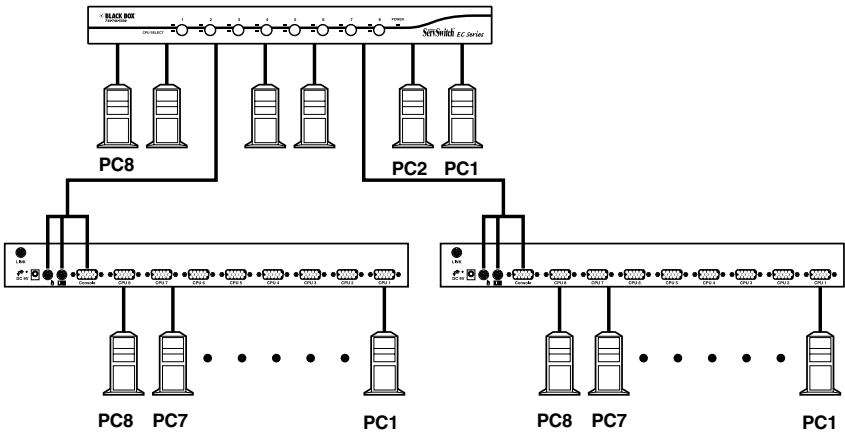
BLACK BOX
CPU SELECT
1 2 3 4 5 6 7 8
POWER
ServSwitch EC Series

PC8
PC2 PC1

LINK
DC IN
Console
CPU 8 CPU 7 CPU 6 CPU 5 CPU 4 CPU 3 CPU 2 CPU 1

LINK
DC IN
Console
CPU 8 CPU 7 CPU 6 CPU 5 CPU 4 CPU 3 CPU 2 CPU 1

PC8 PC7 PC1
PC8 PC7 PC1